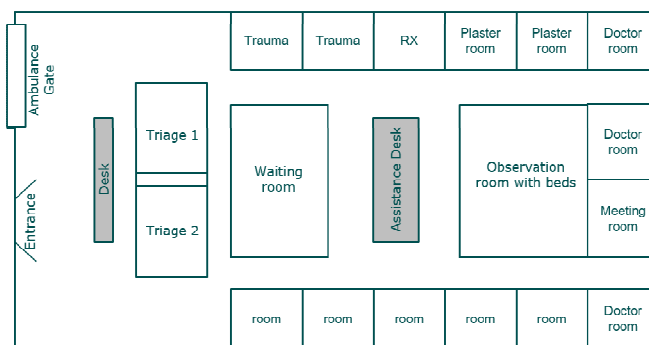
Ambulance Gate

Trauma

Trauma

RX

Plaster room

Plaster room

Doctor room

Desk

Triage 1

Triage 2

Waiting room

Assistance Desk

Observation room with beds

Doctor room

Meeting room

Entrance

room

room

room

room

room

Doctor room